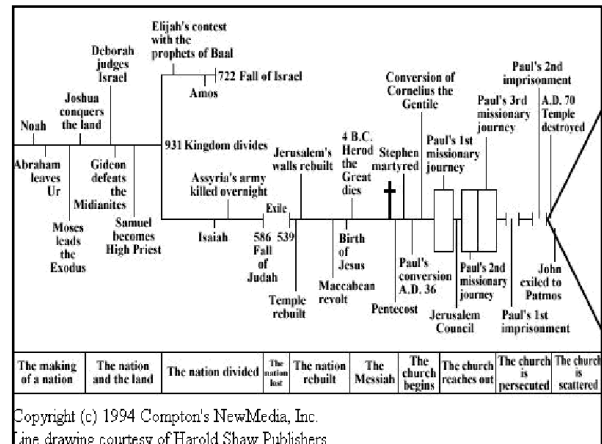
Noah

Abraham leaves Ur

Joshua conquers the land

Deborah judges Israel

Moses leads the Exodus

Gideon defeats the Midianites

Samuel becomes High Priest

931 Kingdom divides

Elijah's contest with the prophets of Baal

722 Fall of Israel

Amos

Assyria's army killed overnight

Isaiah

586 Fall of Judah

Exile

539

Temple rebuilt

Jerusalem's walls rebuilt

Maccabean revolt

4 B.C. Herod the Great dies

Birth of Jesus

Stephen martyred

Pentecost

Paul's conversion A.D. 36

Conversion of Cornelius the Gentile

Paul's 1st missionary journey

Jerusalem Council

Paul's 2nd missionary journey

Paul's 3rd missionary journey

Paul's 1st imprisonment

Paul's 2nd imprisonment

A.D. 70 Temple destroyed

John exiled to Patmos

| The making of a nation | The nation and the land | The nation divided | The nation lost | The nation rebuilt | The Messiah | The church begins | The church reaches out | The church is persecuted | The church is scattered |
|---|---|---|---|---|---|---|---|---|---|

Copyright (c) 1994 Compton's NewMedia, Inc.
Line drawing courtesy of Harold Shaw Publishers